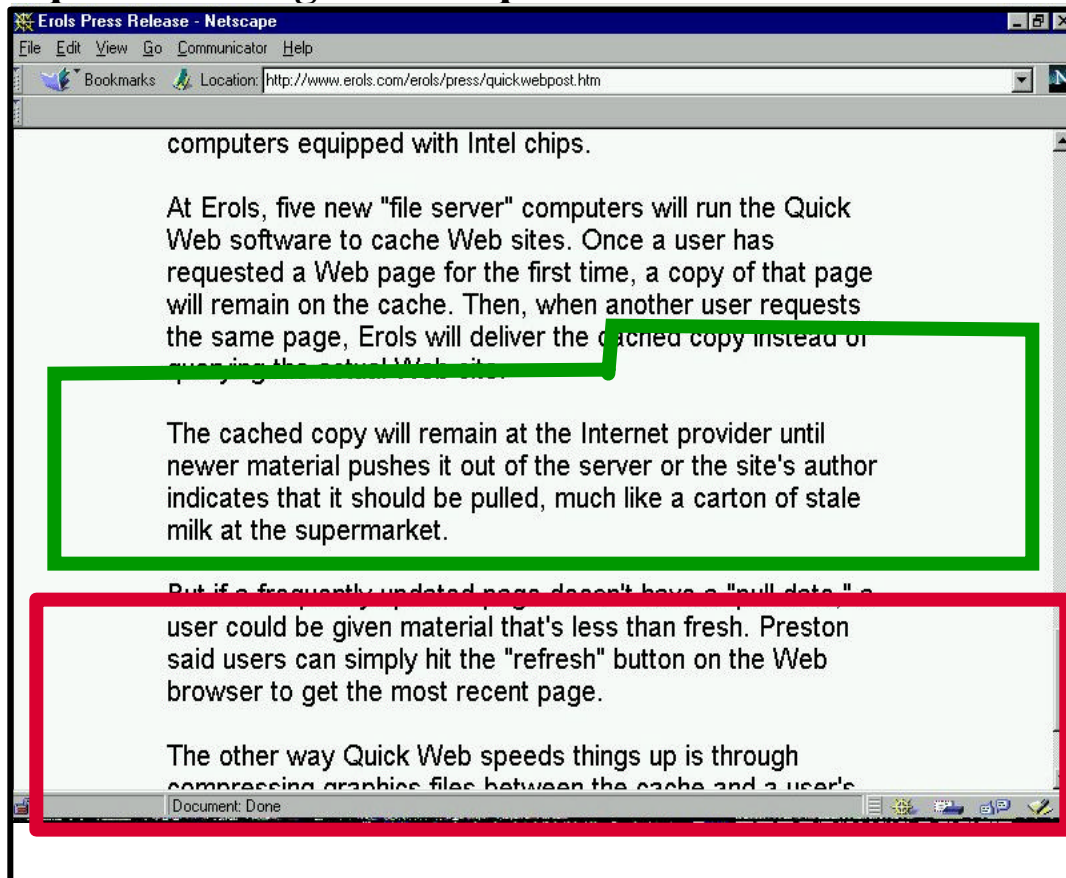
Erols Press Release - Netscape
File Edit View Go Communicator Help
Bookmarks Location: http://www.erols.com/erols/press/quickwebpost.htm

computers equipped with Intel chips.

At Erols, five new "file server" computers will run the Quick Web software to cache Web sites. Once a user has requested a Web page for the first time, a copy of that page will remain on the cache. Then, when another user requests the same page, Erols will deliver the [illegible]ached copy instead of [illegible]

The cached copy will remain at the Internet provider until newer material pushes it out of the server or the site's author indicates that it should be pulled, much like a carton of stale milk at the supermarket.

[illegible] user could be given material that's less than fresh. Preston said users can simply hit the "refresh" button on the Web browser to get the most recent page.

The other way Quick Web speeds things up is through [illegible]

Document: Done